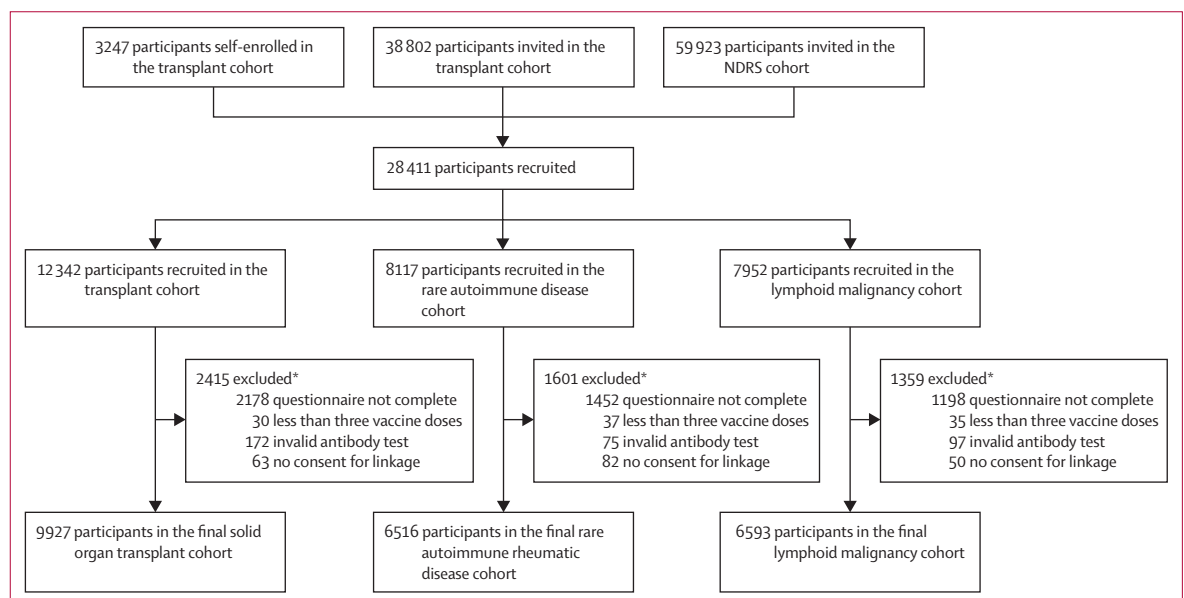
3247 participants self-enrolled in the transplant cohort

38 802 participants invited in the transplant cohort

59 923 participants invited in the NDRS cohort

28 411 participants recruited

12 342 participants recruited in the transplant cohort

8117 participants recruited in the rare autoimmune disease cohort

7952 participants recruited in the lymphoid malignancy cohort

2415 excluded*
2178 questionnaire not complete
30 less than three vaccine doses
172 invalid antibody test
63 no consent for linkage

1601 excluded*
1452 questionnaire not complete
37 less than three vaccine doses
75 invalid antibody test
82 no consent for linkage

1359 excluded*
1198 questionnaire not complete
35 less than three vaccine doses
97 invalid antibody test
50 no consent for linkage

9927 participants in the final solid organ transplant cohort

6516 participants in the final rare autoimmune rheumatic disease cohort

6593 participants in the final lymphoid malignancy cohort